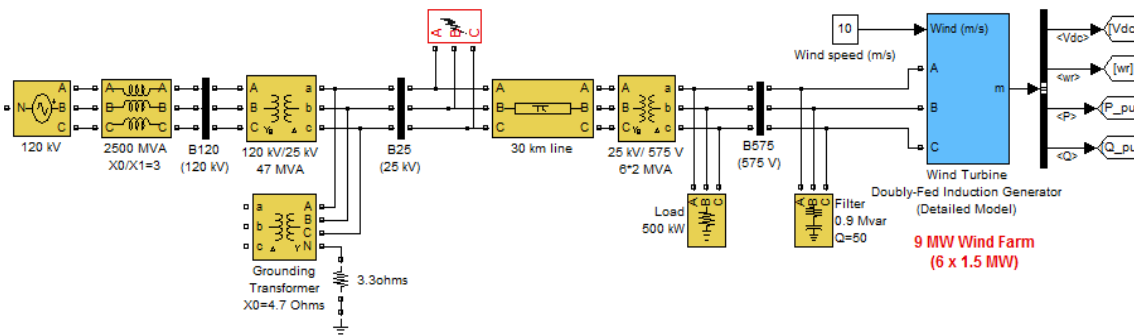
10

Wind speed (m/s)

Wind (m/s)

A

B

C

m

Wind Turbine
Doubly-Fed Induction Generator
(Detailed Model)

<Vdc>

<wr>

<P>

<Q>

[Vdc

[wr]

P_pu

Q_pu

N

A

B

C

120 kV

A

B

C

a

b

c

2500 MVA
X0/X1=3

B120
(120 kV)

A

B

C

a

b

c

120 kV/25 kV
47 MVA

B25
(25 kV)

A

B

C

A

B

C

a

b

c

30 km line

A

B

C

a

b

c

25 kV/ 575 V
6*2 MVA

B575
(575 V)

a

b

c

A

B

C

N

Grounding Transformer
X0=4.7 Ohms

3.3ohms

A

B

C

Load
500 kW

A

B

C

Filter
0.9 Mvar
Q=50

9 MW Wind Farm
(6 x 1.5 MW)